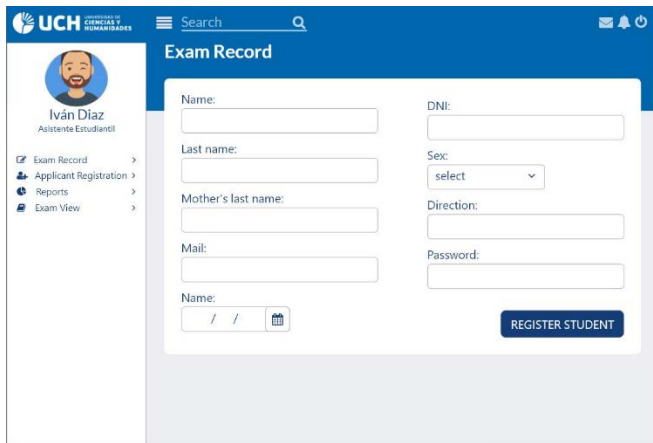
UCH UNIVERSIDAD DE CIENCIAS Y HUMANIDADES

Search

Exam Record

Iván Diaz
Asistente Estudiantil

Exam Record >
Applicant Registration >
Reports >
Exam View >

Name:

Last name:

Mother's last name:

Mail:

Name:
/ /

DNI:

Sex:
select

Direction:

Password:

REGISTER STUDENT